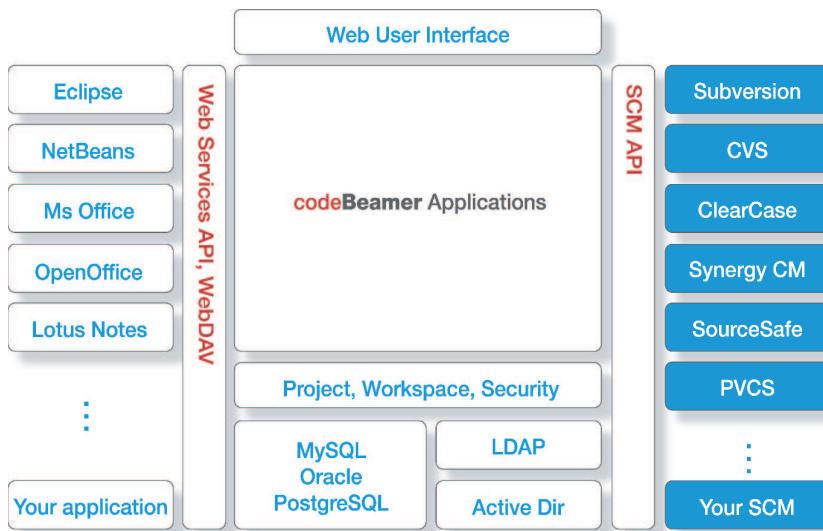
Web User Interface

Eclipse

NetBeans

Ms Office

OpenOffice

Lotus Notes

⋮

Your application

Web Services API, WebDAV

codeBeamer Applications

Project, Workspace, Security

MySQL
Oracle
PostgreSQL

LDAP

Active Dir

SCM API

Subversion

CVS

ClearCase

Synergy CM

SourceSafe

PVCS

⋮

Your SCM